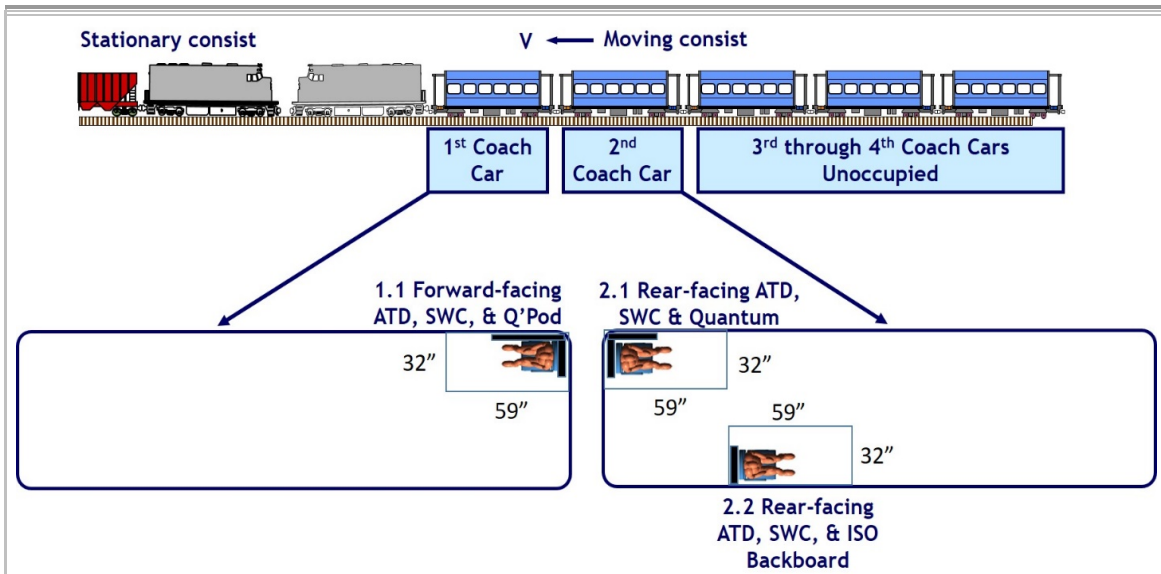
Stationary consist

V ⟵ Moving consist

1st Coach Car

2nd Coach Car

3rd through 4th Coach Cars Unoccupied

1.1 Forward-facing ATD, SWC, & Q'Pod

32"

59"

2.1 Rear-facing ATD, SWC & Quantum

32"

59"

59"

32"

2.2 Rear-facing ATD, SWC, & ISO Backboard